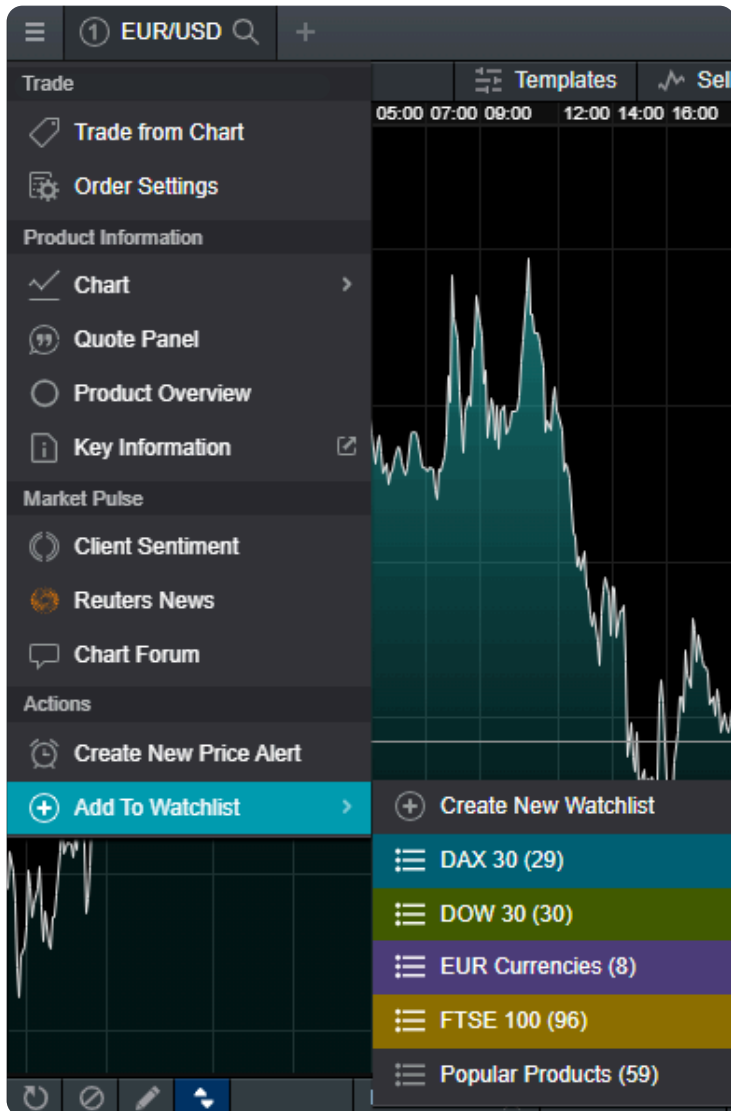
1 EUR/USD

Templates Sel

05:00 07:00 09:00 12:00 14:00 16:00

Trade

Trade from Chart

Order Settings

Product Information

Chart

Quote Panel

Product Overview

Key Information

Market Pulse

Client Sentiment

Reuters News

Chart Forum

Actions

Create New Price Alert

Add To Watchlist

Create New Watchlist

DAX 30 (29)

DOW 30 (30)

EUR Currencies (8)

FTSE 100 (96)

Popular Products (59)